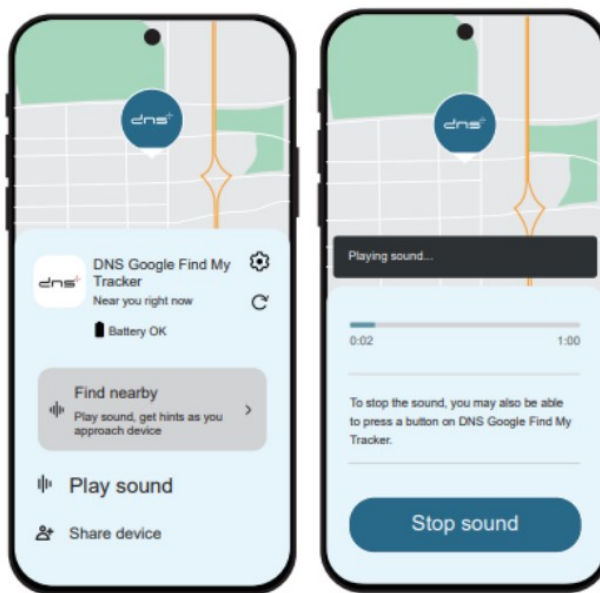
dns

dns

DNS Google Find My Tracker
Near you right now

Battery OK

Find nearby
Play sound, get hints as you approach device

Play sound

Share device

dns

Playing sound...

0:02
1:00

To stop the sound, you may also be able to press a button on DNS Google Find My Tracker.

Stop sound